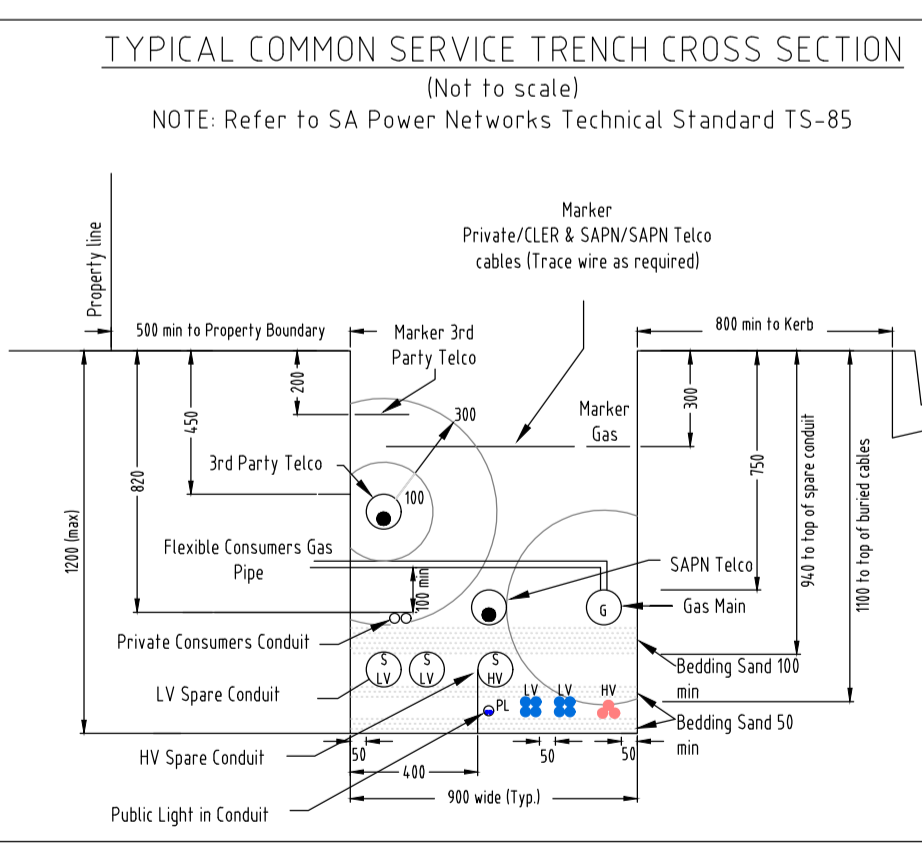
TYPICAL COMMON SERVICE TRENCH CROSS SECTION
(Not to scale)
NOTE: Refer to SA Power Networks Technical Standard TS-85

Marker
Private/CLER & SAPN/SAPN Telco
cables (Trace wire as required)

Property line

500 min to Property Boundary

Marker 3rd
Party Telco

800 min to Kerb

200

450

300

Marker
Gas

300

820

3rd Party Telco

100

750

940 to top of spare conduit

1100 to top of buried cables

1200 (max)

Flexible Consumers Gas
Pipe

100 min

SAPN Telco

G

Gas Main

Private Consumers Conduit

S
LV

S
LV

S
HV

Bedding Sand 100
min

LV Spare Conduit

LV

LV

HV

PL

Bedding Sand 50
min

HV Spare Conduit

50

50

50

400

Public Light in Conduit

900 wide (Typ.)